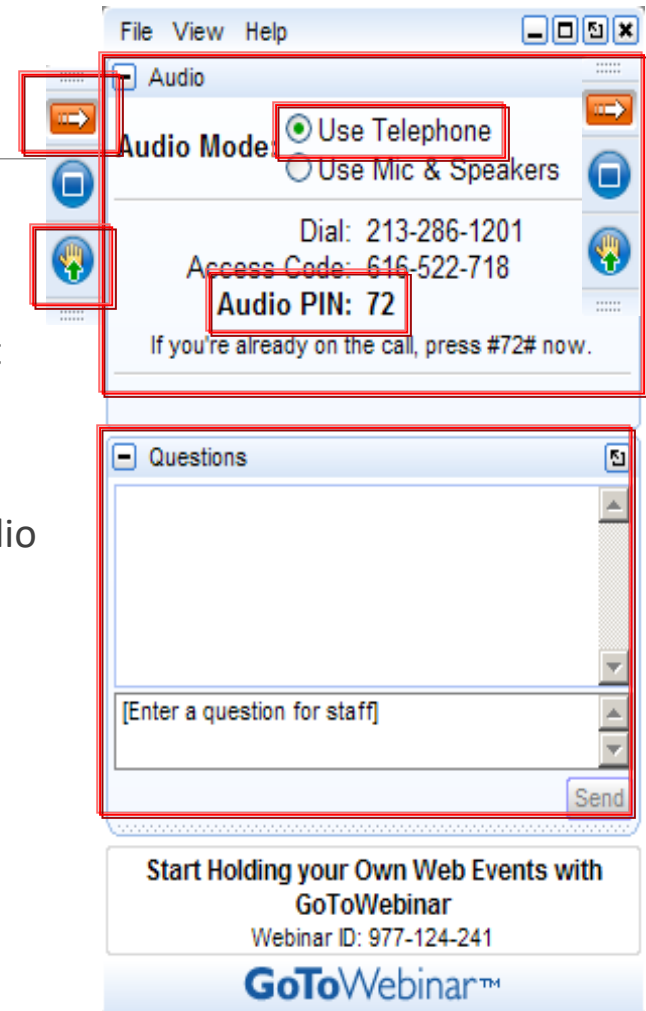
File View Help

Audio

Audio Mode: Use Telephone
Use Mic & Speakers

Dial: 213-286-1201
Access Code: 616-522-718
Audio PIN: 72
If you're already on the call, press #72# now.

t

dio

Questions

[Enter a question for staff]

Send

Start Holding your Own Web Events with GoToWebinar
Webinar ID: 977-124-241

GoToWebinar™